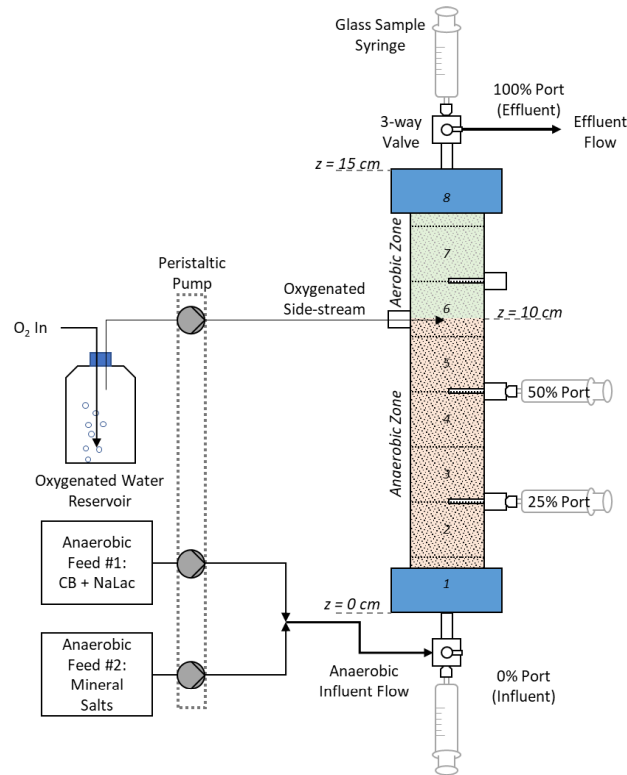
Glass Sample Syringe

100% Port (Effluent)

3-way Valve

Effluent Flow

z = 15 cm

8

7

Aerobic Zone

Peristaltic Pump

Oxygenated Side-stream

6

z = 10 cm

$O_2$ In

5

50% Port

4

Anaerobic Zone

3

Oxygenated Water Reservoir

25% Port

2

Anaerobic Feed #1: CB + NaLac

1

z = 0 cm

Anaerobic Feed #2: Mineral Salts

Anaerobic Influent Flow

0% Port (Influent)